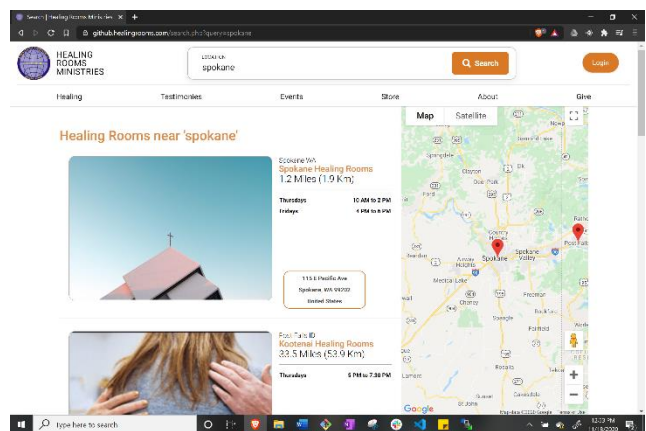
Search | Healing Rooms Ministries ×  +

github.healingrooms.com/search.php?query=spokane

HEALING ROOMS MINISTRIES

Location
spokane

Search

Login

Healing  Testimonies  Events  Store  About  Give

Healing Rooms near 'spokane'

Spokane WA
Spokane Healing Rooms
1.2 Miles (1.9 Km)

| Thursdays | 10 AM to 2 PM |
|---|---|
| Fridays | 4 PM to 6 PM |

115 E Pacific Ave
Spokane, WA 99202
United States

Post Falls ID
Kootenai Healing Rooms
33.5 Miles (53.9 Km)

| Thursdays | 5 PM to 7:30 PM |
|---|---|

Map  Satellite

Spokane  Spokane Valley  Post Falls  Mead  Colbert  Deer Park  Medical Lake  Cheney  Airway Heights  Freeman  Fairfield  Rockford  Spangle  Nine Mile Falls  Rosalia  Tekoa  Latah  St. John  Lamont

Google  Map data ©2020 Google

Type here to search

12:03 PM
11/18/2020